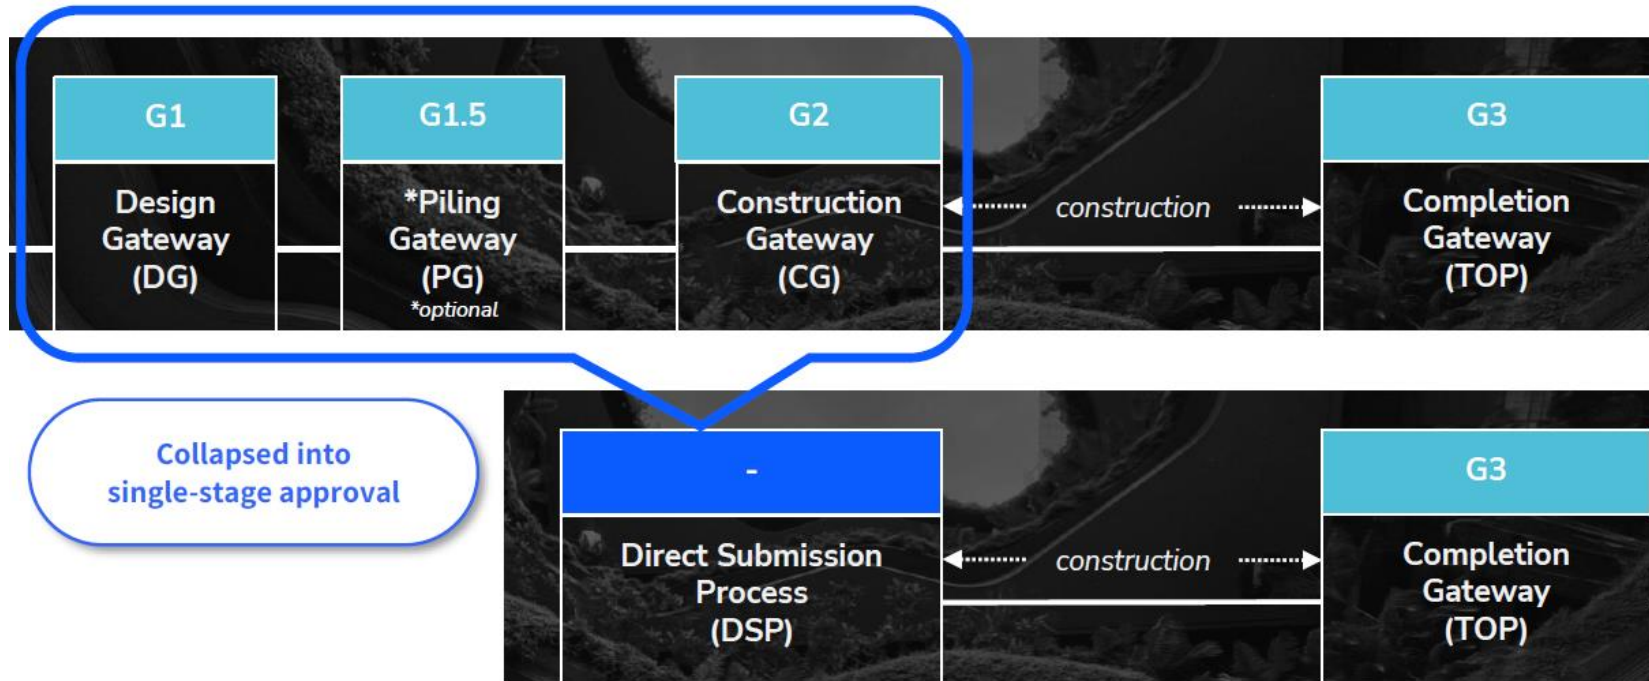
G1
Design Gateway (DG)

G1.5
*Piling Gateway (PG)
*optional

G2
Construction Gateway (CG)

construction

G3
Completion Gateway (TOP)

Collapsed into single-stage approval

-
Direct Submission Process (DSP)

construction

G3
Completion Gateway (TOP)